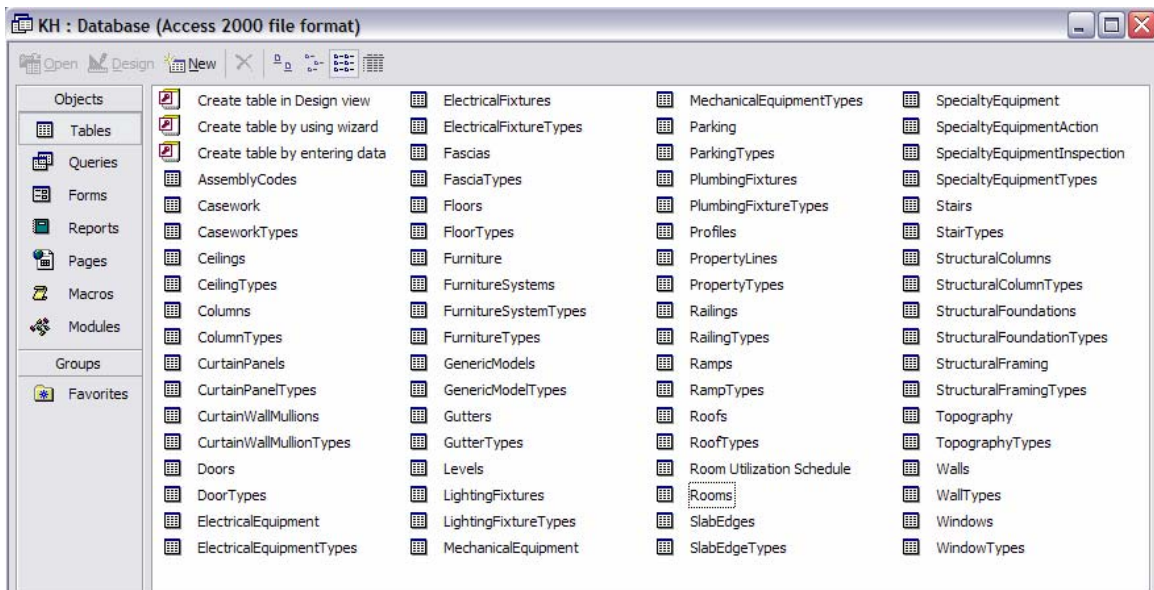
KH : Database (Access 2000 file format)

Open Design New

Objects
Tables
Queries
Forms
Reports
Pages
Macros
Modules
Groups
Favorites

Create table in Design view
Create table by using wizard
Create table by entering data
AssemblyCodes
Casework
CaseworkTypes
Ceilings
CeilingTypes
Columns
ColumnTypes
CurtainPanels
CurtainPanelTypes
CurtainWallMullions
CurtainWallMullionTypes
Doors
DoorTypes
ElectricalEquipment
ElectricalEquipmentTypes

ElectricalFixtures
ElectricalFixtureTypes
Fascias
FasciaTypes
Floors
FloorTypes
Furniture
FurnitureSystems
FurnitureSystemTypes
FurnitureTypes
GenericModels
GenericModelTypes
Gutters
GutterTypes
Levels
LightingFixtures
LightingFixtureTypes
MechanicalEquipment

MechanicalEquipmentTypes
Parking
ParkingTypes
PlumbingFixtures
PlumbingFixtureTypes
Profiles
PropertyLines
PropertyTypes
Railings
RailingTypes
Ramps
RampTypes
Roofs
RoofTypes
Room Utilization Schedule
Rooms
SlabEdges
SlabEdgeTypes

SpecialtyEquipment
SpecialtyEquipmentAction
SpecialtyEquipmentInspection
SpecialtyEquipmentTypes
Stairs
StairTypes
StructuralColumns
StructuralColumnTypes
StructuralFoundations
StructuralFoundationTypes
StructuralFraming
StructuralFramingTypes
Topography
TopographyTypes
Walls
WallTypes
Windows
WindowTypes